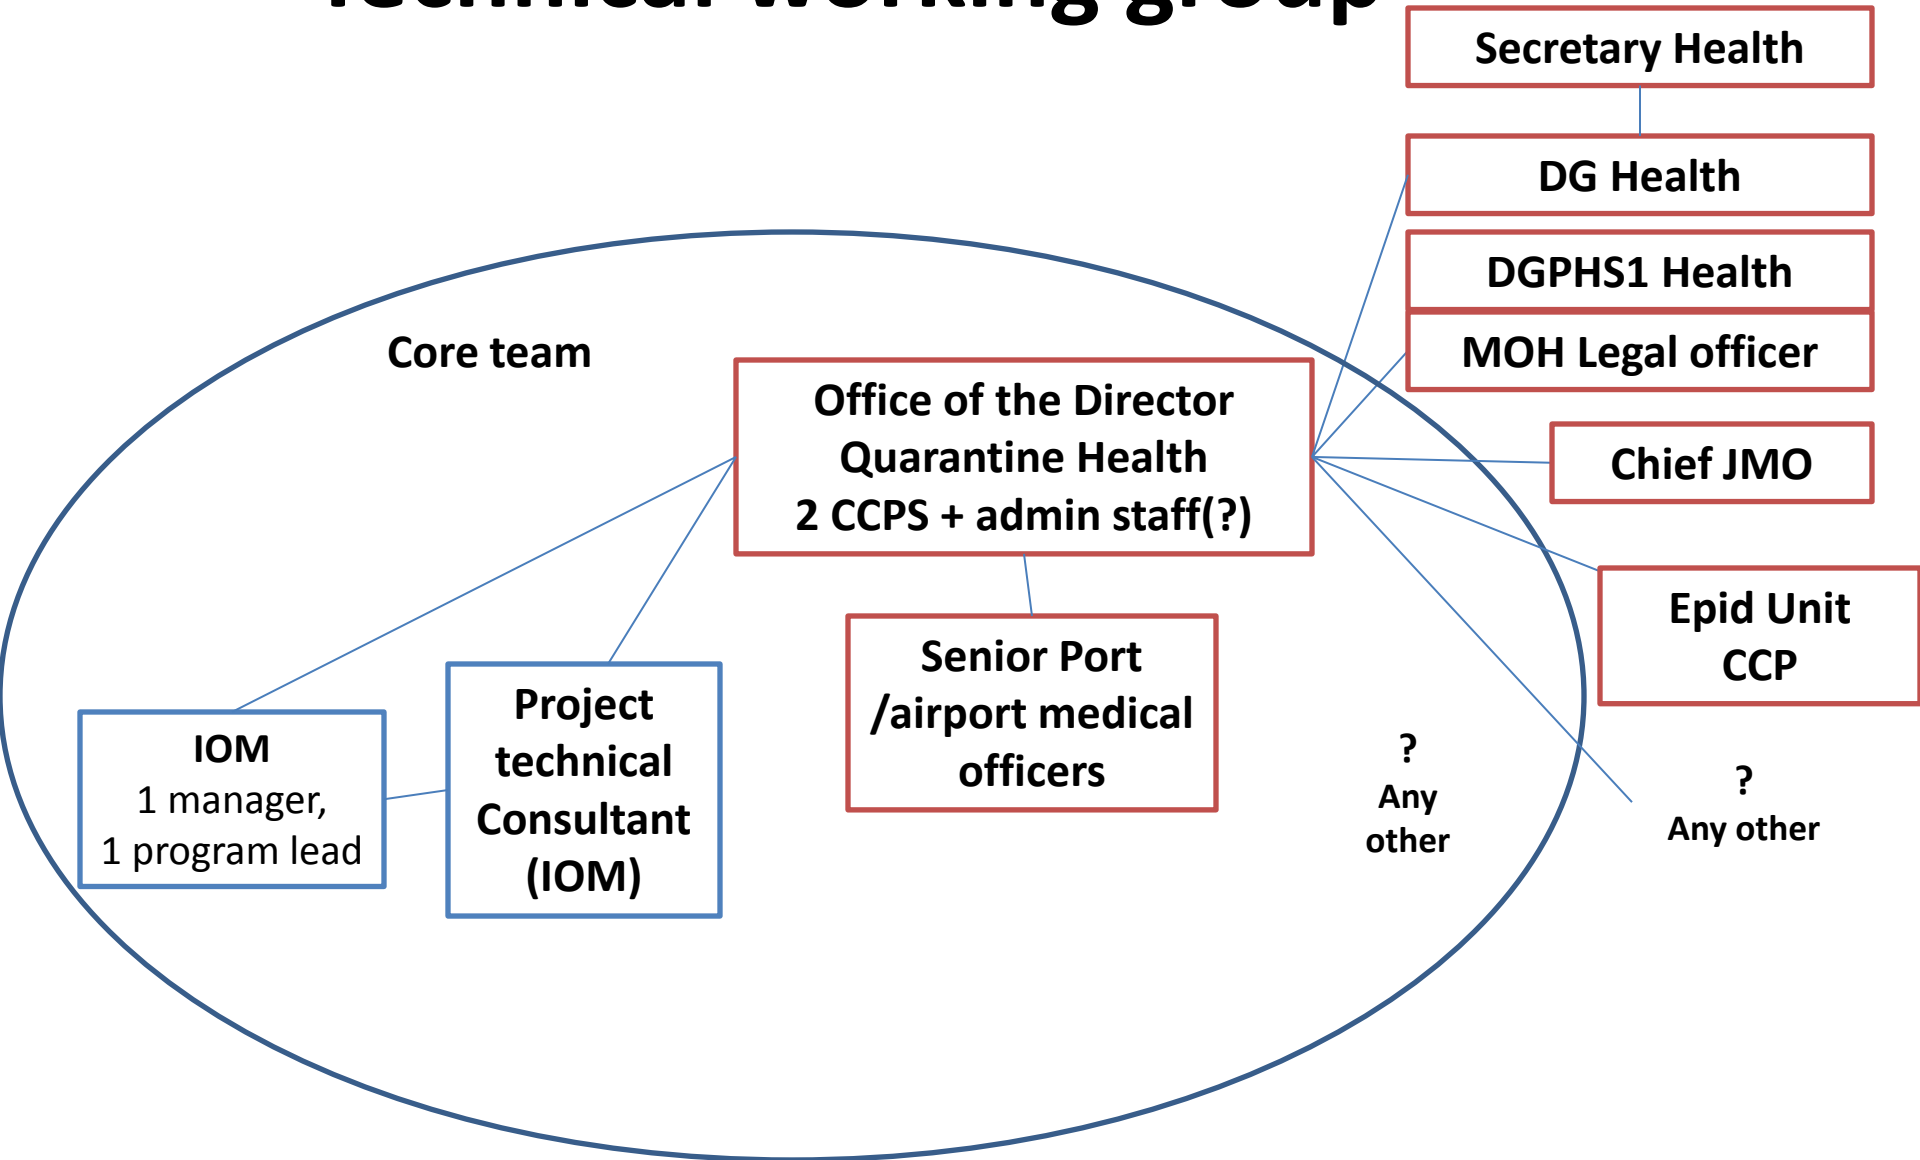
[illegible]

Secretary Health

DG Health

DGPHS1 Health

MOH Legal officer

Core team

Office of the Director Quarantine Health 2 CCPS + admin staff(?)

Chief JMO

Epid Unit CCP

Senior Port /airport medical officers

Project technical Consultant (IOM)

IOM
1 manager,
1 program lead

?
Any other

?
Any other